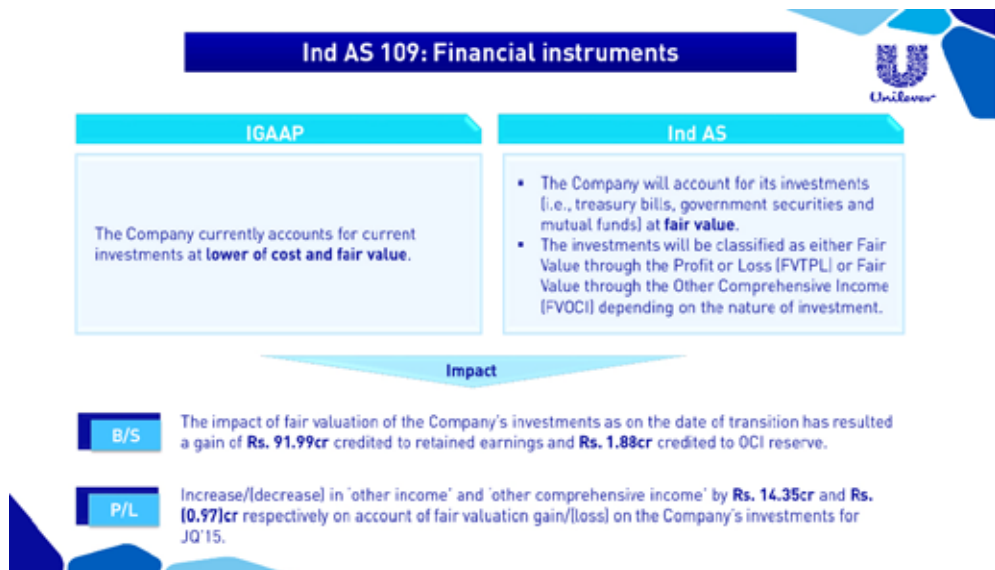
Ind AS 109: Financial instruments

Unilever

IGAAP

The Company currently accounts for current investments at **lower of cost and fair value**.

Ind AS

- The Company will account for its investments (i.e., treasury bills, government securities and mutual funds) at **fair value**.
- The investments will be classified as either Fair Value through the Profit or Loss (FVTPL) or Fair Value through the Other Comprehensive Income (FVOCI) depending on the nature of investment.

Impact

B/S

The impact of fair valuation of the Company's investments as on the date of transition has resulted a gain of **Rs. 91.99cr** credited to retained earnings and **Rs. 1.88cr** credited to OCI reserve.

P/L

Increase/(decrease) in 'other income' and 'other comprehensive income' by **Rs. 14.35cr** and **Rs. (0.97)cr** respectively on account of fair valuation gain/(loss) on the Company's investments for JQ'15.